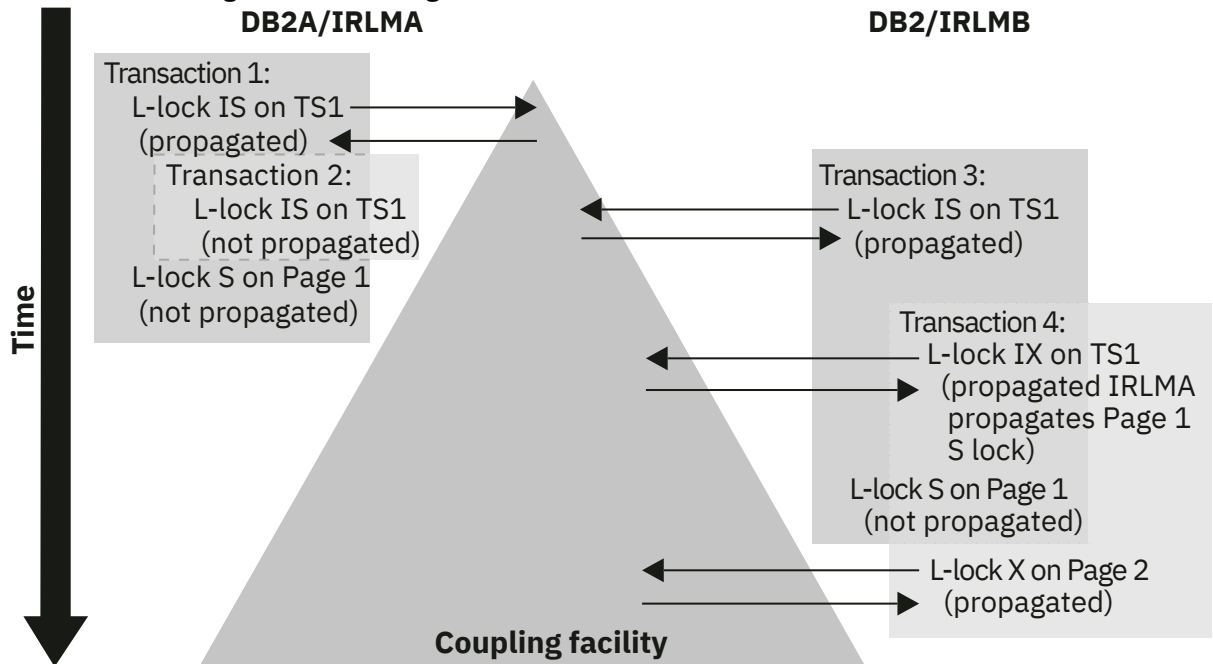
DB2A/IRLMA

DB2/IRLMB

Time

Transaction 1:
L-lock IS on TS1
(propagated)

Transaction 2:
L-lock IS on TS1
(not propagated)

L-lock S on Page 1
(not propagated)

Transaction 3:
L-lock IS on TS1
(propagated)

Transaction 4:
L-lock IX on TS1
(propagated IRLMA propagates Page 1 S lock)

L-lock S on Page 1
(not propagated)

L-lock X on Page 2
(propagated)

Coupling facility